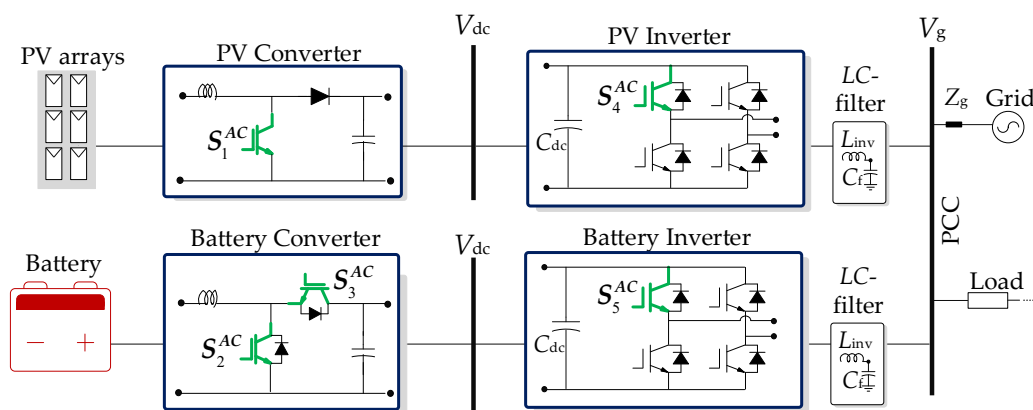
PV arrays

PV Converter

$S_1^{AC}$

$V_{dc}$

PV Inverter

$S_4^{AC}$

$C_{dc}$

$LC$-filter

$L_{inv}$

$C_f$

$V_g$

$Z_g$

Grid

PCC

Battery

Battery Converter

$S_3^{AC}$

$S_2^{AC}$

$V_{dc}$

Battery Inverter

$S_5^{AC}$

$C_{dc}$

$LC$-filter

$L_{inv}$

$C_f$

Load